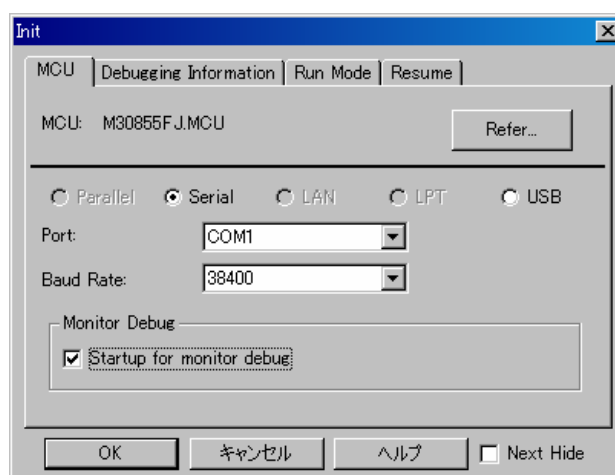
Init

MCU | Debugging Information | Run Mode | Resume

MCU: M30855FJ.MCU

Refer...

Parallel
Serial
LAN
LPT
USB

Port: COM1

Baud Rate: 38400

Monitor Debug

Startup for monitor debug

OK
キャンセル
ヘルプ
Next Hide